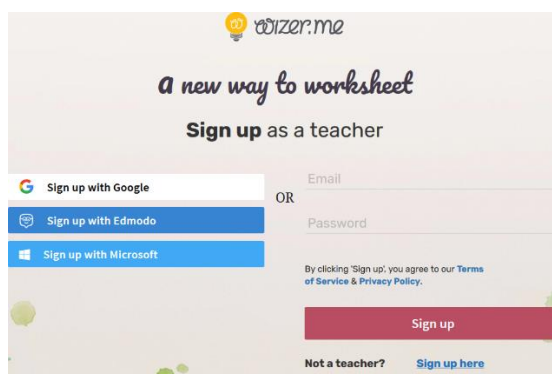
wizer.me

a new way to worksheet

Sign up as a teacher

Sign up with Google

Sign up with Edmodo

Sign up with Microsoft

OR

Email

Password

By clicking 'Sign up', you agree to our Terms of Service & Privacy Policy.

Sign up

Not a teacher? Sign up here